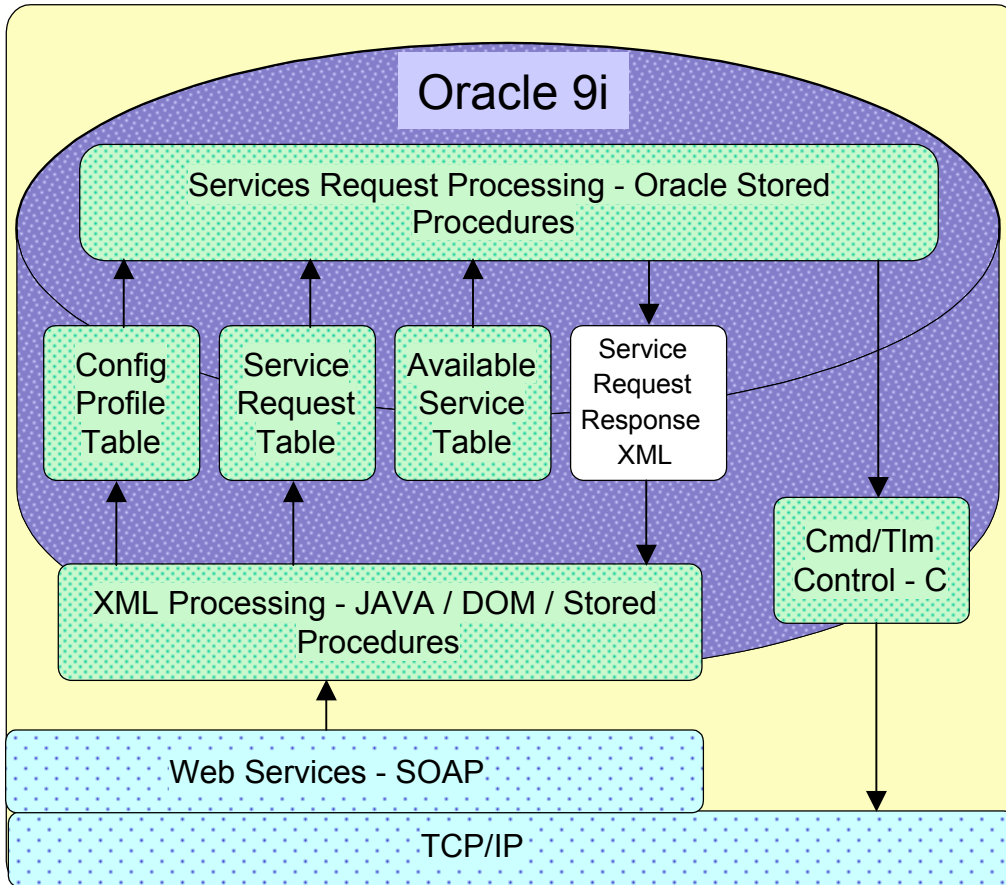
Oracle 9i

Services Request Processing - Oracle Stored Procedures

Config Profile Table

Service Request Table

Available Service Table

Service Request Response XML

Cmd/Tlm Control - C

XML Processing - JAVA / DOM / Stored Procedures

Web Services - SOAP

TCP/IP